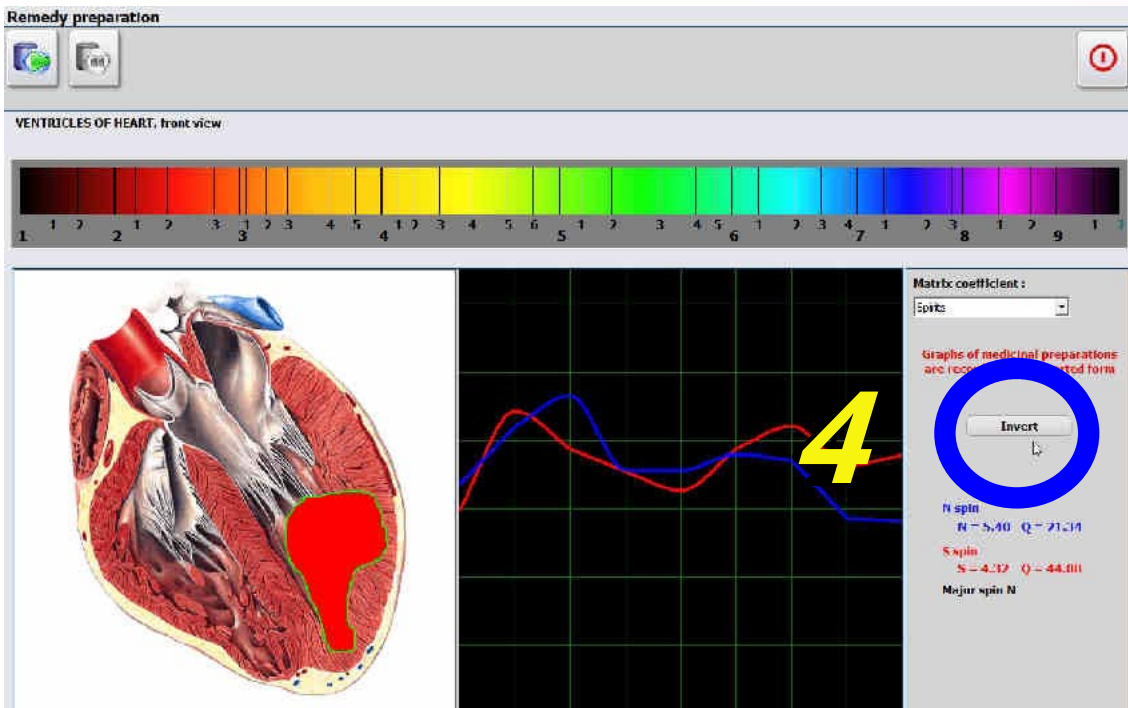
Remedy preparation

VENTRICLES OF HEART, front view

1 1 2 2 1 2 3 3 1 2 3 4 5 4 1 2 3 4 5 6 5 1 2 3 4 5 6 1 2 3 4 7 1 2 3 8 1 2 9 1

Matrix coefficient :
Spirits

Graphs of medicinal preparations are reco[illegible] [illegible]ted form

4

Invert

N spin
N = 5.40 Q = 21.34
S spin
S = 4.32 Q = 44.00
Major spin N